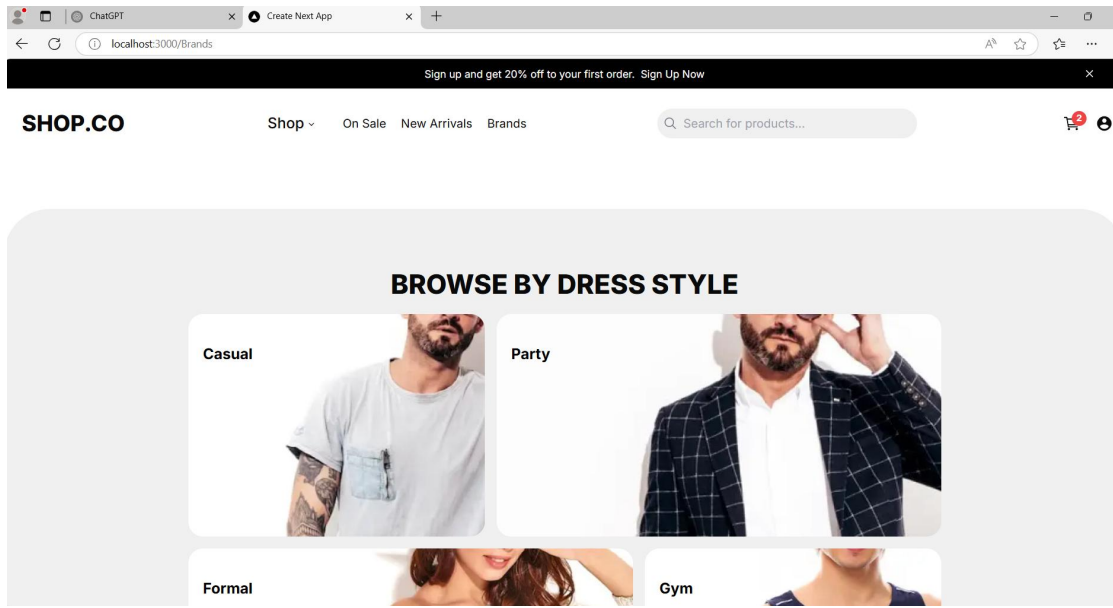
ChatGPT
Create Next App
localhost:3000/Brands

Sign up and get 20% off to your first order. Sign Up Now

SHOP.CO

Shop

On Sale

New Arrivals

Brands

Search for products...

2

BROWSE BY DRESS STYLE

Casual

Party

Formal

Gym